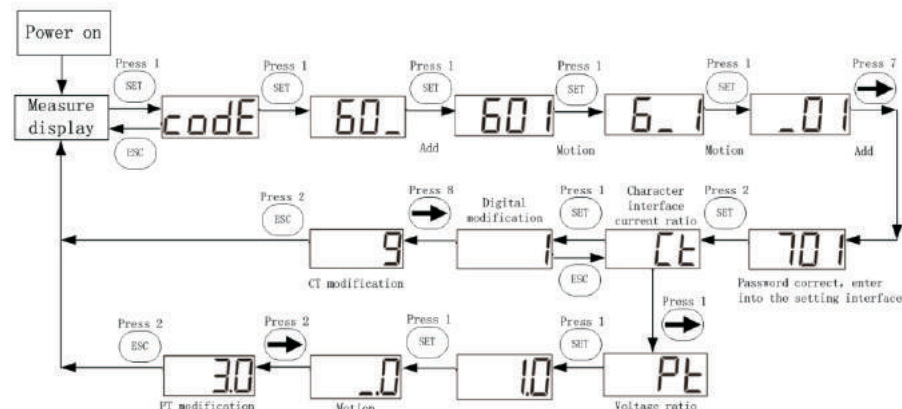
Power on

Measure display

Press 1 SET

codE

Press 1 SET

60_

Press 1 SET

Add

601

Press 1 SET

Motion

6_1

Press 1 SET

Motion

_01

Press 7

Add

701

Password correct, enter into the setting interface

Press 2 SET

Character interface current ratio

Ct

Press 1 SET

ESC

Digital modification

1

Press 8

9

CT modification

Press 2 ESC

Press 1

Pt

Voltage ratio

Press 1 SET

1.0

Press 1 SET

_0

Motion

Press 2

3.0

PT modification

Press 2 ESC

ESC